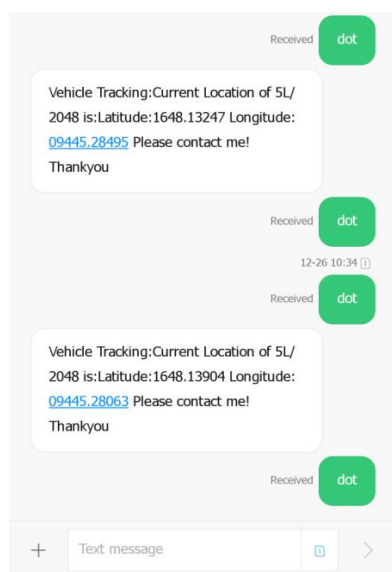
Received dot

Vehicle Tracking:Current Location of 5L/2048 is:Latitude:1648.13247 Longitude: 09445.28495 Please contact me! Thankyou

Received dot

12-26 10:34

Received dot

Vehicle Tracking:Current Location of 5L/2048 is:Latitude:1648.13904 Longitude: 09445.28063 Please contact me! Thankyou

Received dot

+ Text message